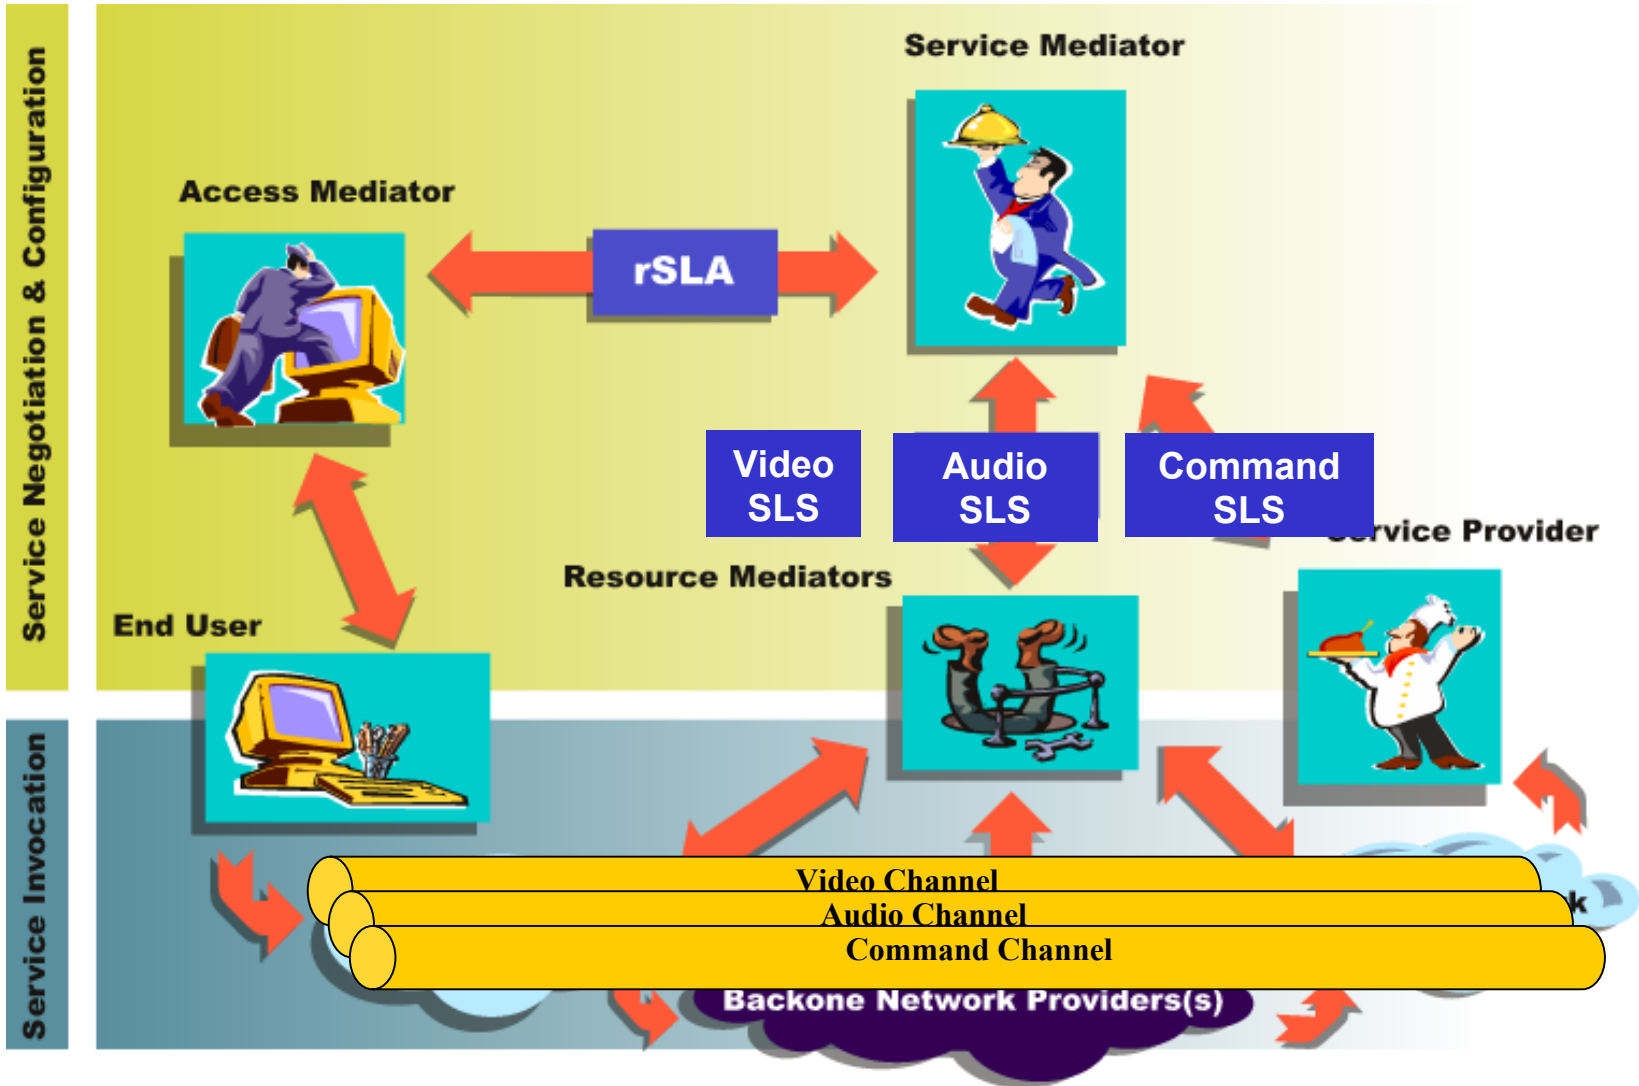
Service Negotiation & Configuration

Service Invocation

Service Mediator

Access Mediator

rSLA

Video SLS

Audio SLS

Command SLS

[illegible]rvice Provider

Resource Mediators

End User

Video Channel

Audio Channel

Command Channel

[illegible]k

Backone Network Providers(s)